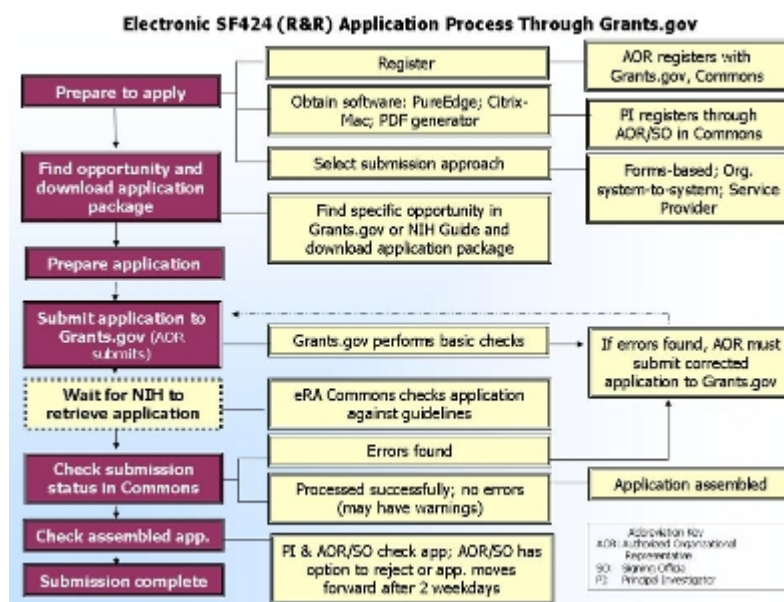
Electronic SF424 (R&R) Application Process Through Grants.gov

Prepare to apply

Register

AOR registers with Grants.gov, Commons

Obtain software: PureEdge; Citrix-Mac; PDF generator

PI registers through AOR/SO in Commons

Select submission approach

Forms-based; Org. system-to-system; Service Provider

Find opportunity and download application package

Find specific opportunity in Grants.gov or NIH Guide and download application package

Prepare application

Submit application to Grants.gov (AOR submits)

Grants.gov performs basic checks

If errors found, AOR must submit corrected application to Grants.gov

Wait for NIH to retrieve application

eRA Commons checks application against guidelines

Errors found

Check submission status in Commons

Processed successfully; no errors (may have warnings)

Application assembled

Check assembled app.

PI & AOR/SO check app; AOR/SO has option to reject or app. moves forward after 2 weekdays

Submission complete

Abbreviation Key
AOR: Authorized Organizational Representative
SO: Signing Office
PI: Principal Investigator